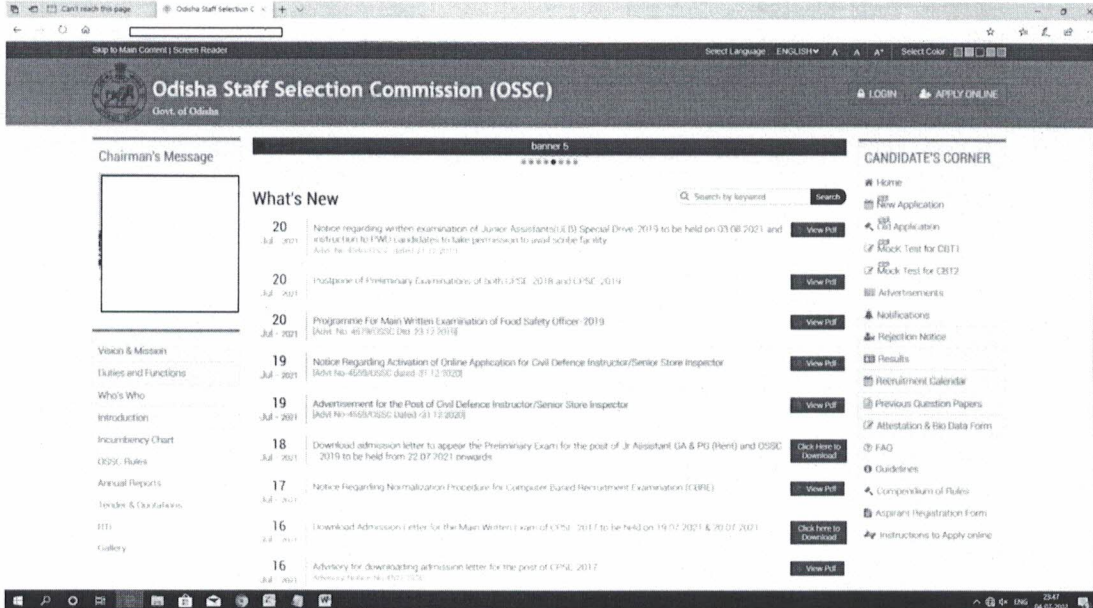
Can't reach this page | Odisha Staff Selection C

Skip to Main Content | Screen Reader

Select Language ENGLISH A A A+ Select Color

Odisha Staff Selection Commission (OSSC)
Govt. of Odisha

LOGIN APPLY ONLINE

Chairman's Message

banner 5

What's New

Search by keyword Search

20 Jul - 2021 Notice regarding written examination of Junior Assistants(J.O) Special Drive 2019 to be held on 03.08.2021 and instruction to PWD candidates to take permission to avail scribe facility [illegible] View Pdf

20 Jul - 2021 Postpone of Preliminary Examinations of both CPSE 2018 and CPSE 2019 View Pdf

20 Jul - 2021 Programme For Main Written Examination of Food Safety Officer 2019 [Advt. No. 4679/OSSC Dtd. 23.12.2019] View Pdf

19 Jul - 2021 Notice Regarding Activation of Online Application for Civil Defence Instructor/Senior Store Inspector [Advt No-4569/OSSC dated-31.12.2020] View Pdf

19 Jul - 2021 Advertisement for the Post of Civil Defence Instructor/Senior Store Inspector [Advt No-4569/OSSC Dated-31.12.2020] View Pdf

18 Jul - 2021 Download admission letter to appear the Preliminary Exam for the post of Jr Assistant GA & PG (Rent) and OSSC 2019 to be held from 22.07.2021 onwards Click Here to Download

17 Jul - 2021 Notice Regarding Normalization Procedure for Computer Based Recruitment Examination (CBRE) View Pdf

16 Jul - 2021 Download Admission Letter for the Main Written Exam of CPSE 2017 to be held on 19.07.2021 & 20.07.2021 Click here to Download

16 Jul - 2021 Advisory for downloading admission letter for the post of CPSE 2017 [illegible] View Pdf

Vision & Mission
Duties and Functions
Who's Who
Introduction
Incumbency Chart
OSSC Rules
Annual Reports
Tender & Quotations
RTI
Gallery

CANDIDATE'S CORNER
Home
New Application
Old Application
Mock Test for CBT1
Mock Test for CBT2
Advertisements
Notifications
Rejection Notice
Results
Recruitment Calendar
Previous Question Papers
Attestation & Bio Data Form
FAQ
Guidelines
Compendium of Rules
Aspirant Registration Form
Instructions to Apply online

ENG 23:47